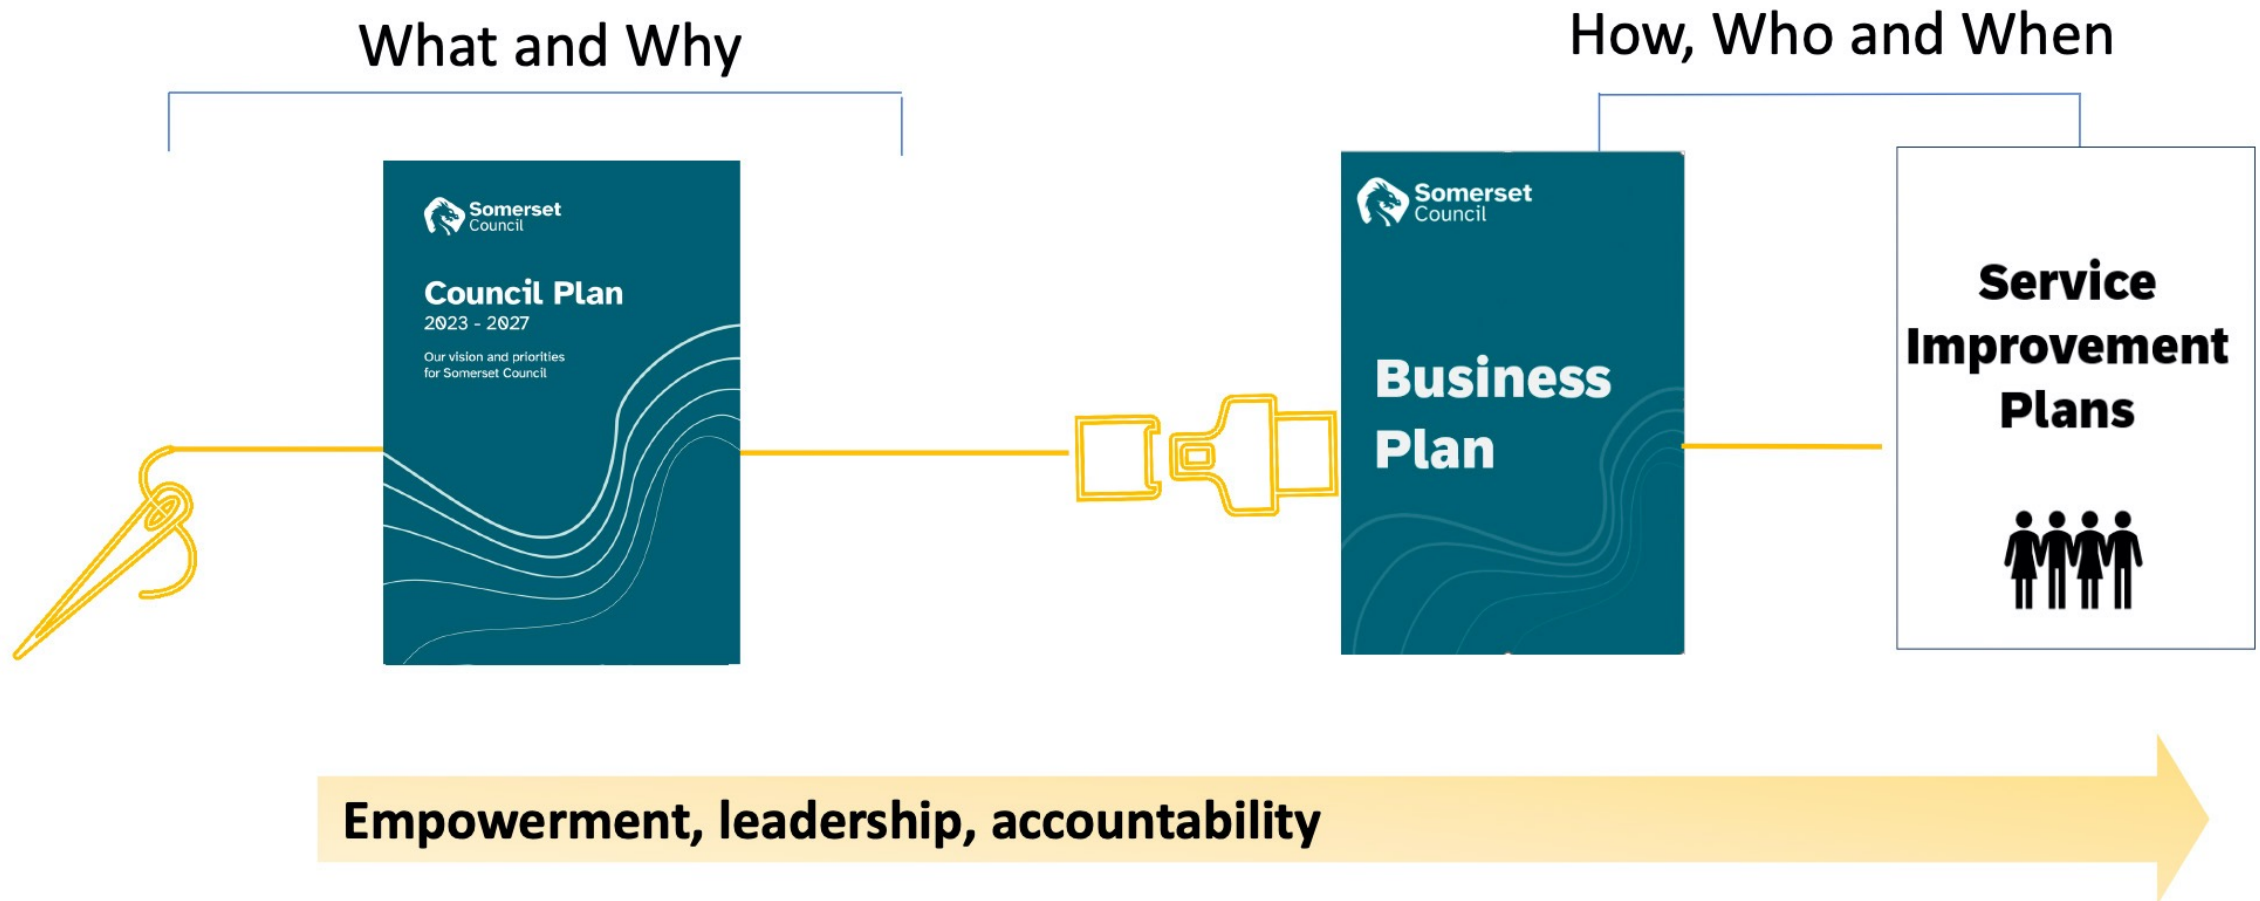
What and Why

How, Who and When

Somerset Council

Council Plan
2023 - 2027

Our vision and priorities for Somerset Council

Somerset Council

Business Plan

Service Improvement Plans

Empowerment, leadership, accountability